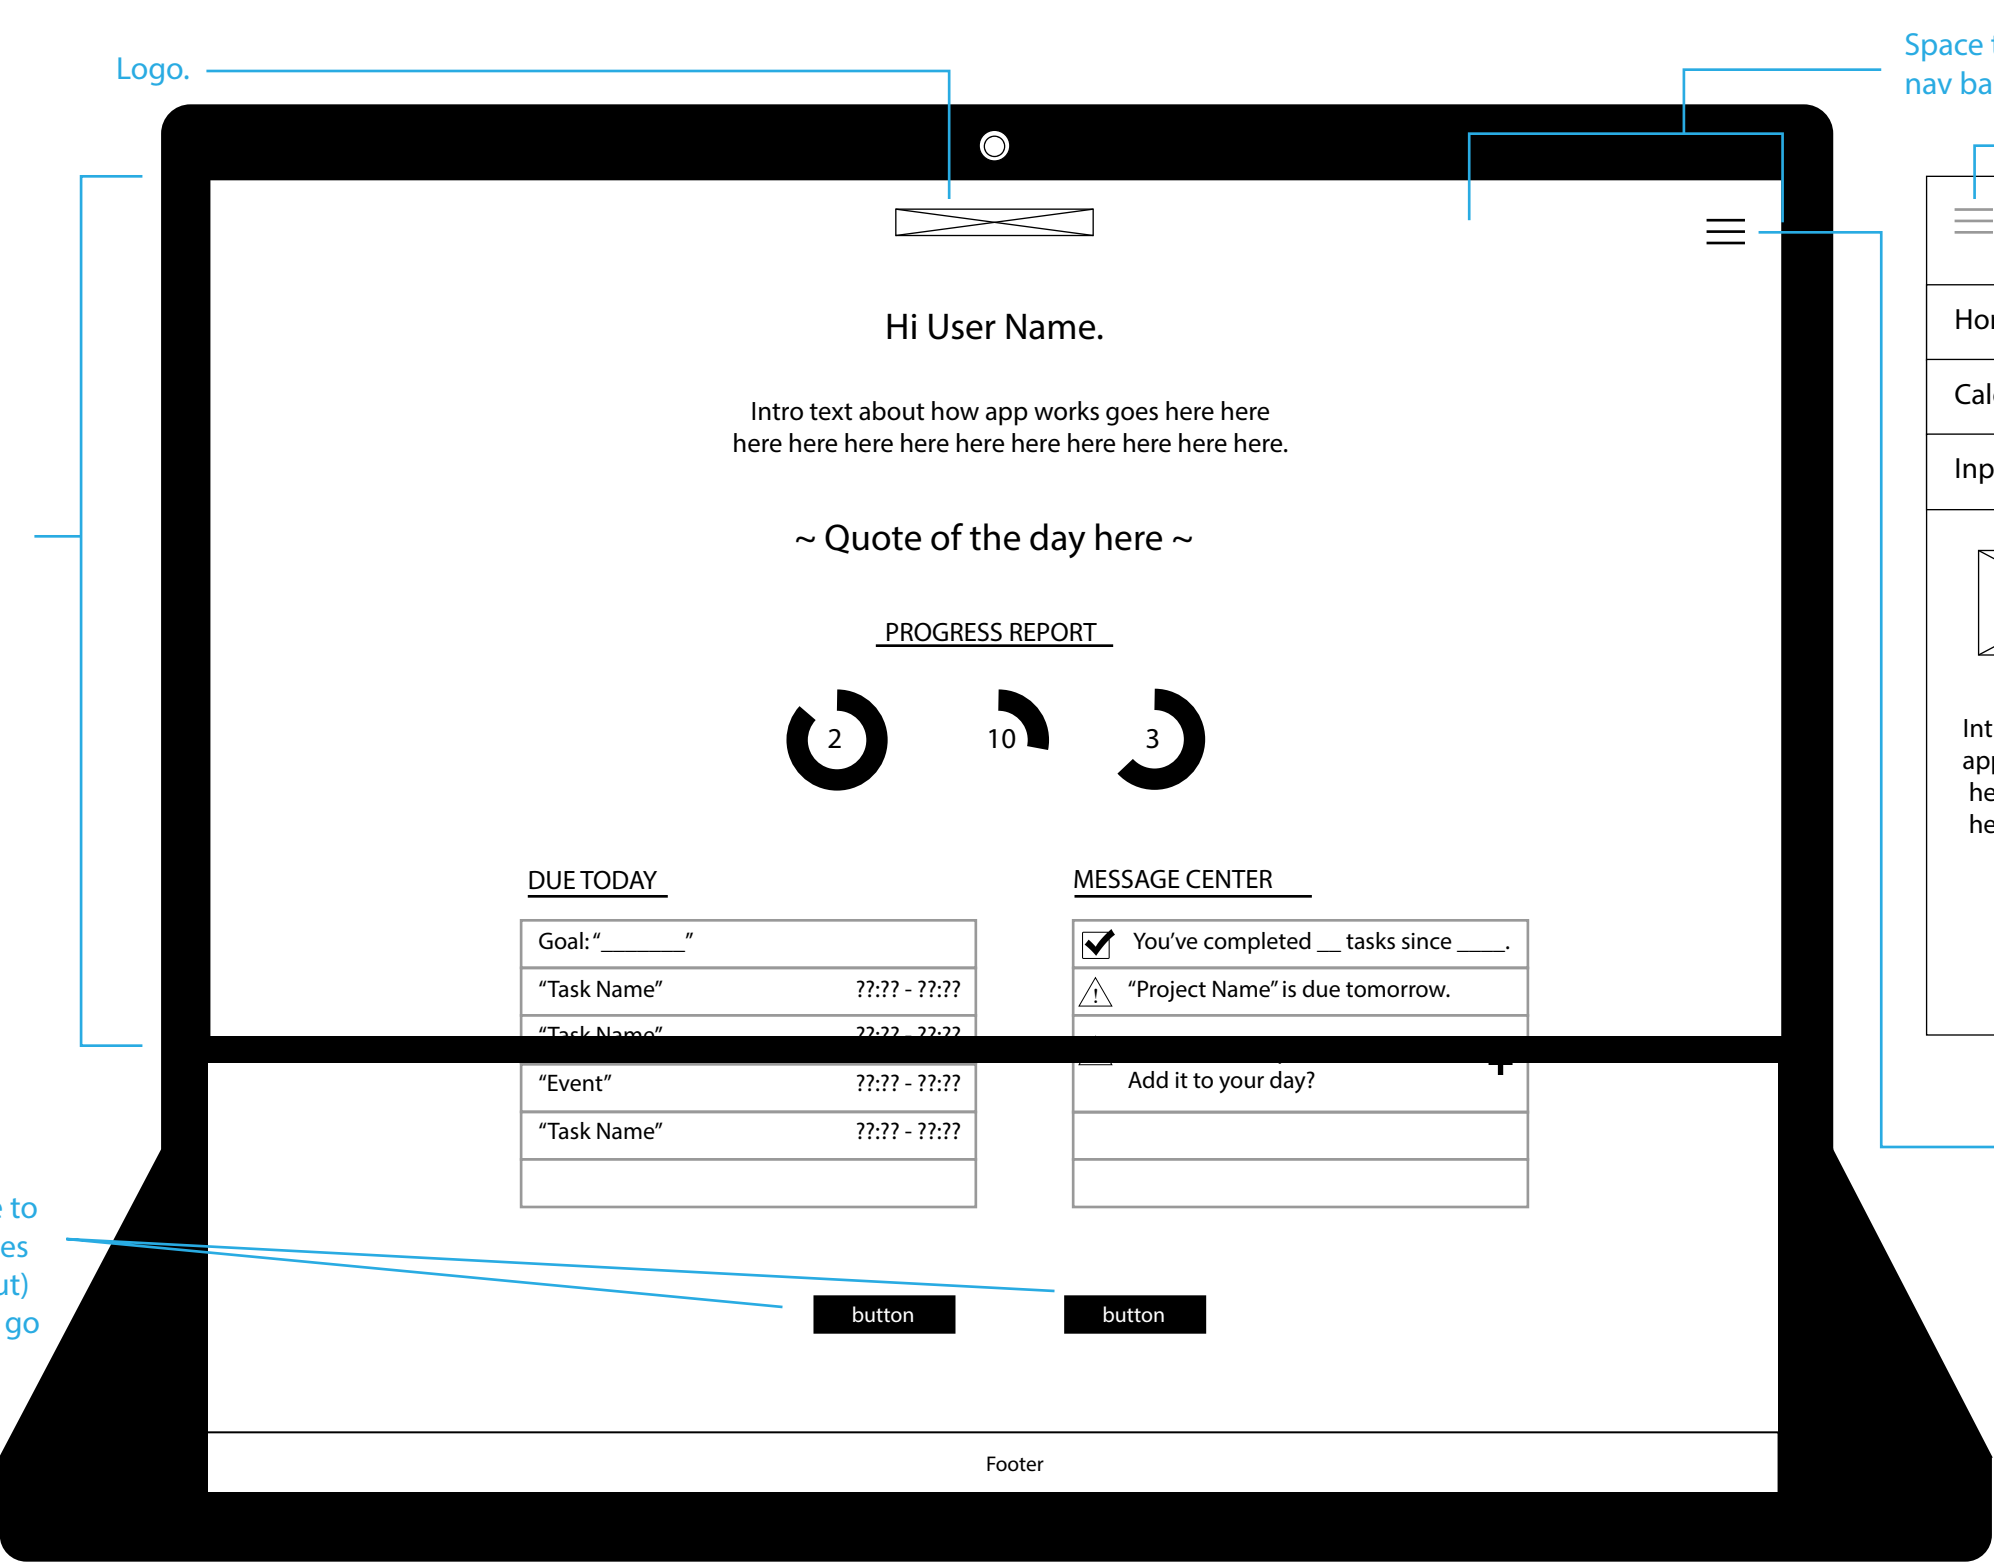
Logo.

Space t
nav ba

Hi User Name.

Intro text about how app works goes here here here here here here here here here here here here.

~ Quote of the day here ~

PROGRESS REPORT

2

10

3

DUE TODAY

| Goal: "________" | |
|---|---|
| "Task Name" | ??:?? - ??:?? |
| "Task Name" | ??:?? - ??:?? |
| "Event" | ??:?? - ??:?? |
| "Task Name" | ??:?? - ??:?? |
| | |

MESSAGE CENTER

| You've completed __ tasks since ____. |
|---|
| "Project Name" is due tomorrow. |
| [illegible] Add it to your day? |
| |
| |

Hor

Cal

Inp

Int
ap
he
he

e to
es
ut)
go

button

button

Footer